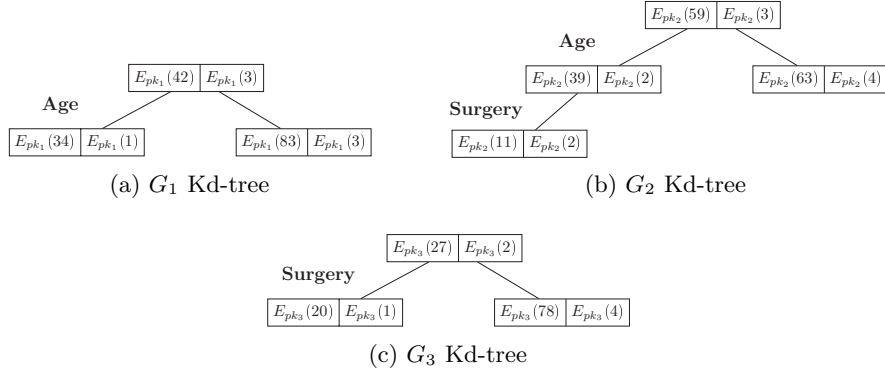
$E_{pk_1}(42)$ | $E_{pk_1}(3)$

Age

$E_{pk_1}(34)$ | $E_{pk_1}(1)$

$E_{pk_1}(83)$ | $E_{pk_1}(3)$

(a) $G_1$ Kd-tree

$E_{pk_2}(59)$ | $E_{pk_2}(3)$

Age

$E_{pk_2}(39)$ | $E_{pk_2}(2)$

$E_{pk_2}(63)$ | $E_{pk_2}(4)$

Surgery

$E_{pk_2}(11)$ | $E_{pk_2}(2)$

(b) $G_2$ Kd-tree

$E_{pk_3}(27)$ | $E_{pk_3}(2)$

Surgery

$E_{pk_3}(20)$ | $E_{pk_3}(1)$

$E_{pk_3}(78)$ | $E_{pk_3}(4)$

(c) $G_3$ Kd-tree